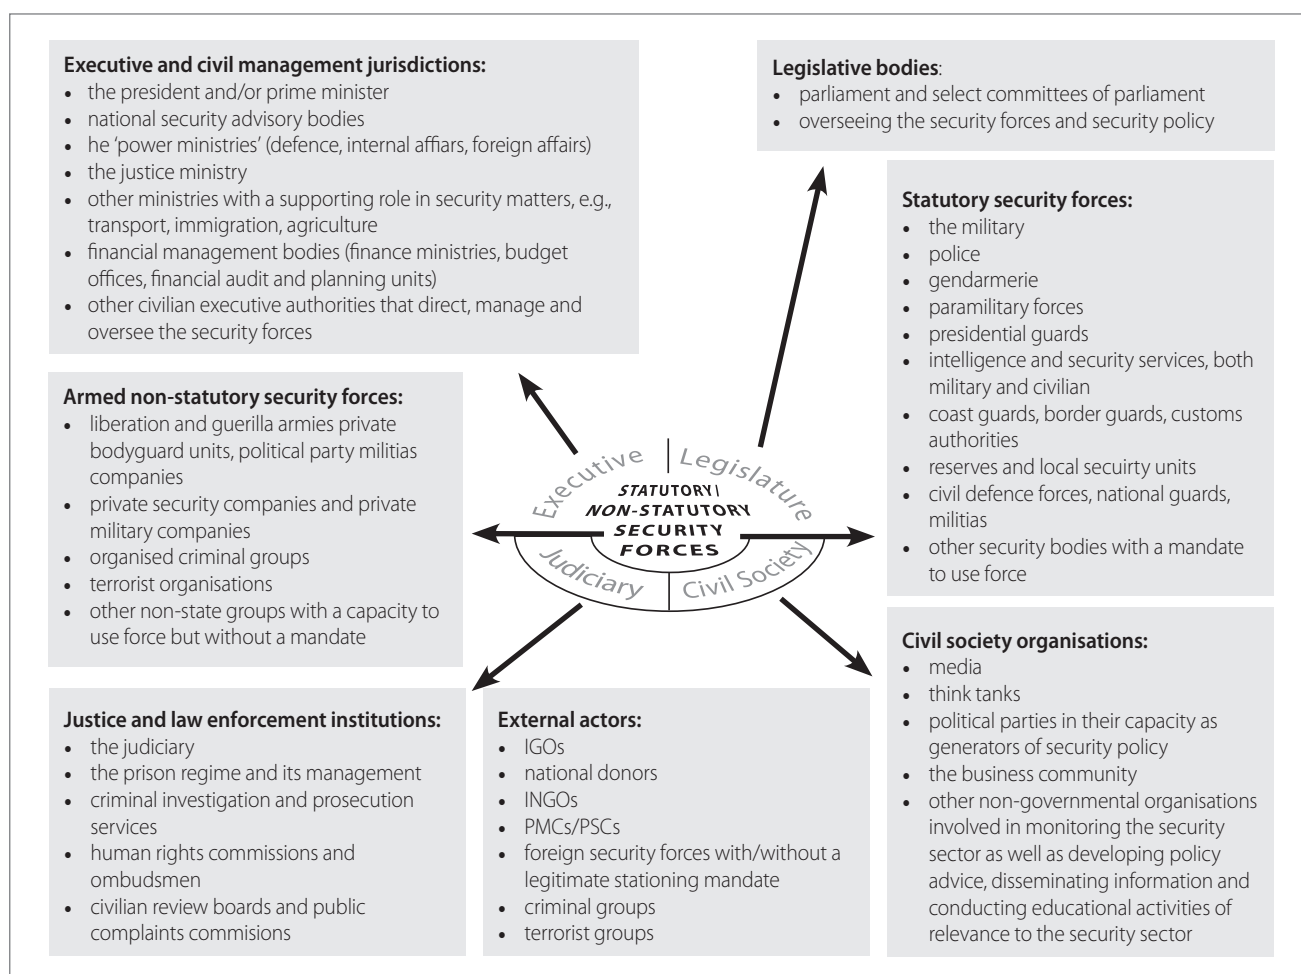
**Executive and civil management jurisdictions:**
- the president and/or prime minister
- national security advisory bodies
- he 'power ministries' (defence, internal affiars, foreign affairs)
- the justice ministry
- other ministries with a supporting role in security matters, e.g., transport, immigration, agriculture
- financial management bodies (finance ministries, budget offices, financial audit and planning units)
- other civilian executive authorities that direct, manage and oversee the security forces

**Legislative bodies**:
- parliament and select committees of parliament
- overseeing the security forces and security policy

**Statutory security forces:**
- the military
- police
- gendarmerie
- paramilitary forces
- presidential guards
- intelligence and security services, both military and civilian
- coast guards, border guards, customs authorities
- reserves and local secuirty units
- civil defence forces, national guards, militias
- other security bodies with a mandate to use force

**Armed non-statutory security forces:**
- liberation and guerilla armies private bodyguard units, political party militias companies
- private security companies and private military companies
- organised criminal groups
- terrorist organisations
- other non-state groups with a capacity to use force but without a mandate

Executive | Legislature
STATUTORY | NON-STATUTORY SECURITY FORCES
Judiciary | Civil Society

**Civil society organisations:**
- media
- think tanks
- political parties in their capacity as generators of security policy
- the business community
- other non-governmental organisations involved in monitoring the security sector as well as developing policy advice, disseminating information and conducting educational activities of relevance to the security sector

**Justice and law enforcement institutions:**
- the judiciary
- the prison regime and its management
- criminal investigation and prosecution services
- human rights commissions and ombudsmen
- civilian review boards and public complaints commisions

**External actors:**
- IGOs
- national donors
- INGOs
- PMCs/PSCs
- foreign security forces with/without a legitimate stationing mandate
- criminal groups
- terrorist groups